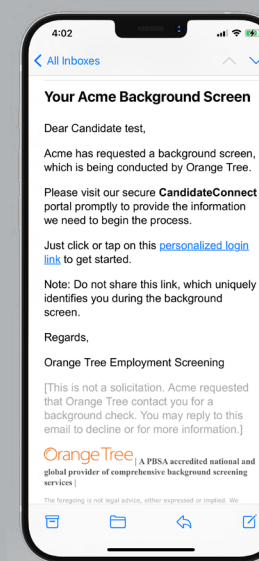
4:02

All Inboxes

Your Acme Background Screen

Dear Candidate test,

Acme has requested a background screen, which is being conducted by Orange Tree.

Please visit our secure CandidateConnect portal promptly to provide the information we need to begin the process.

Just click or tap on this personalized login link to get started.

Note: Do not share this link, which uniquely identifies you during the background screen.

Regards,

Orange Tree Employment Screening

[This is not a solicitation. Acme requested that Orange Tree contact you for a background check. You may reply to this email to decline or for more information.]

Orange Tree | A PBSA accredited national and global provider of comprehensive background screening services |

The foregoing is not legal advice, either expressed or implied. We